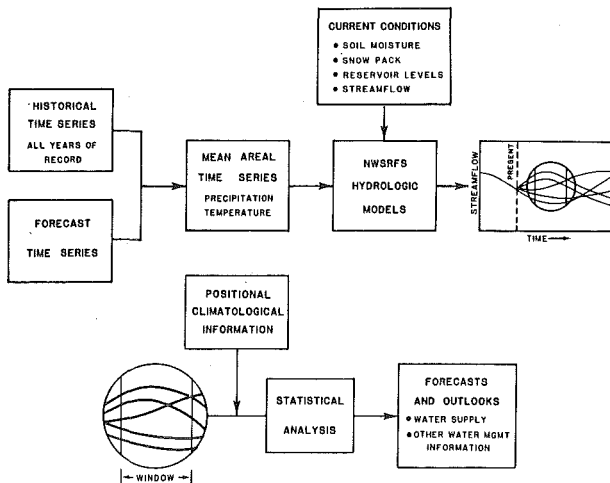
CURRENT CONDITIONS
• SOIL MOISTURE
• SNOW PACK
• RESERVOIR LEVELS
• STREAMFLOW

HISTORICAL TIME SERIES
ALL YEARS OF RECORD

FORECAST TIME SERIES

MEAN AREAL TIME SERIES
PRECIPITATION
TEMPERATURE

NWSRFS HYDROLOGIC MODELS

STREAMFLOW
PRESENT
TIME

POSITIONAL CLIMATOLOGICAL INFORMATION

WINDOW

STATISTICAL ANALYSIS

FORECASTS AND OUTLOOKS
• WATER SUPPLY
• OTHER WATER MGMT INFORMATION